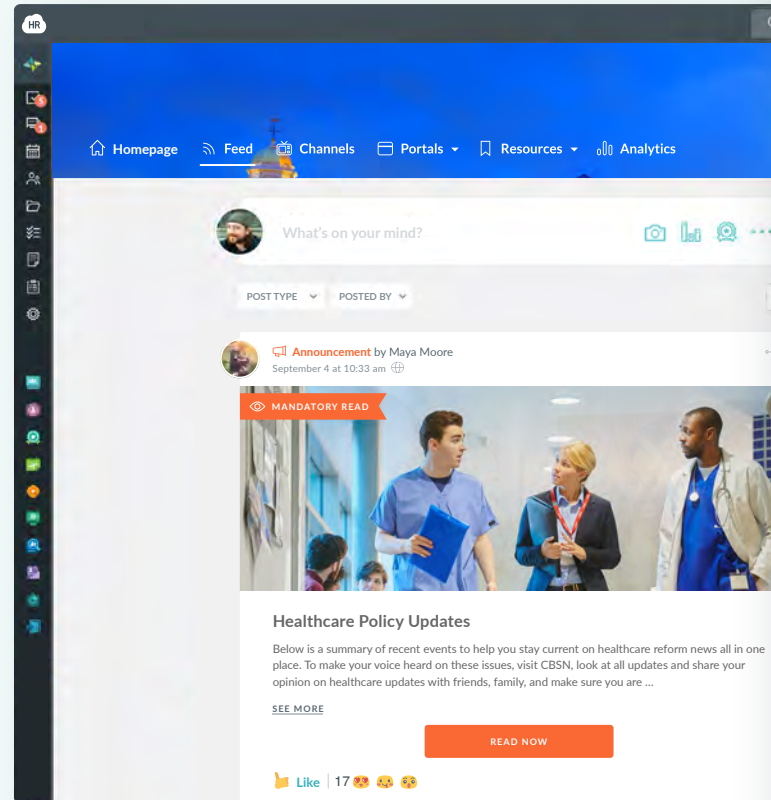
HR

5
1

Homepage Feed Channels Portals Resources Analytics

What's on your mind?

POST TYPE POSTED BY

Announcement by Maya Moore
September 4 at 10:33 am

MANDATORY READ

Healthcare Policy Updates

Below is a summary of recent events to help you stay current on healthcare reform news all in one place. To make your voice heard on these issues, visit CBSN, look at all updates and share your opinion on healthcare updates with friends, family, and make sure you are ...

SEE MORE

READ NOW

Like 17